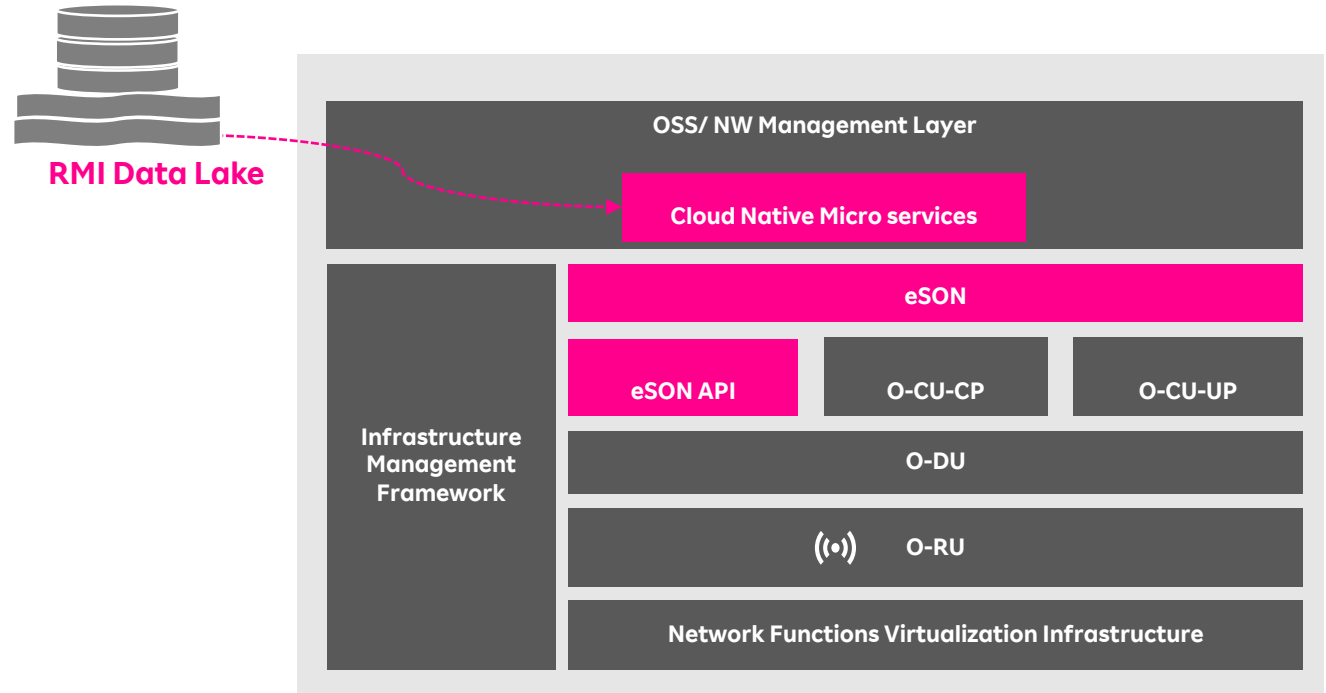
RMI Data Lake

OSS/ NW Management Layer

Cloud Native Micro services

Infrastructure Management Framework

eSON

eSON API

O-CU-CP

O-CU-UP

O-DU

O-RU

Network Functions Virtualization Infrastructure